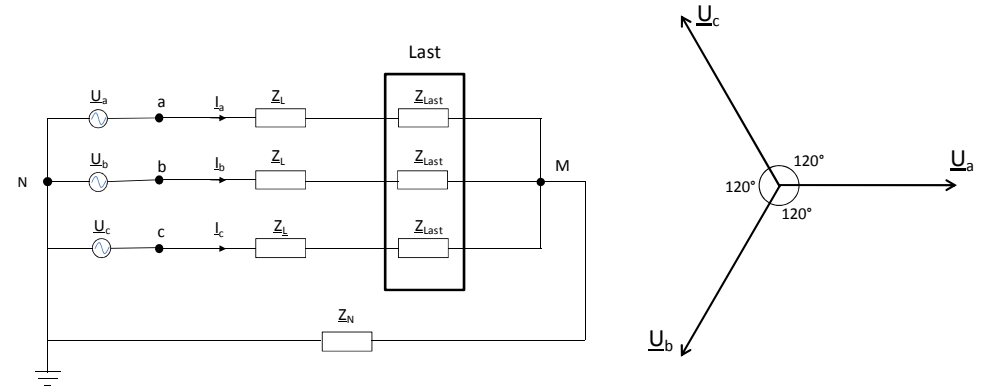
Last

$\underline{U}_a$ a $\underline{I}_a$ $\underline{Z}_L$ $\underline{Z}_{Last}$

N $\underline{U}_b$ b $\underline{I}_b$ $\underline{Z}_L$ $\underline{Z}_{Last}$ M

$\underline{U}_c$ c $\underline{I}_c$ $\underline{Z}_L$ $\underline{Z}_{Last}$

$\underline{Z}_N$

$\underline{U}_c$

120°

120°

120°

$\underline{U}_a$

$\underline{U}_b$